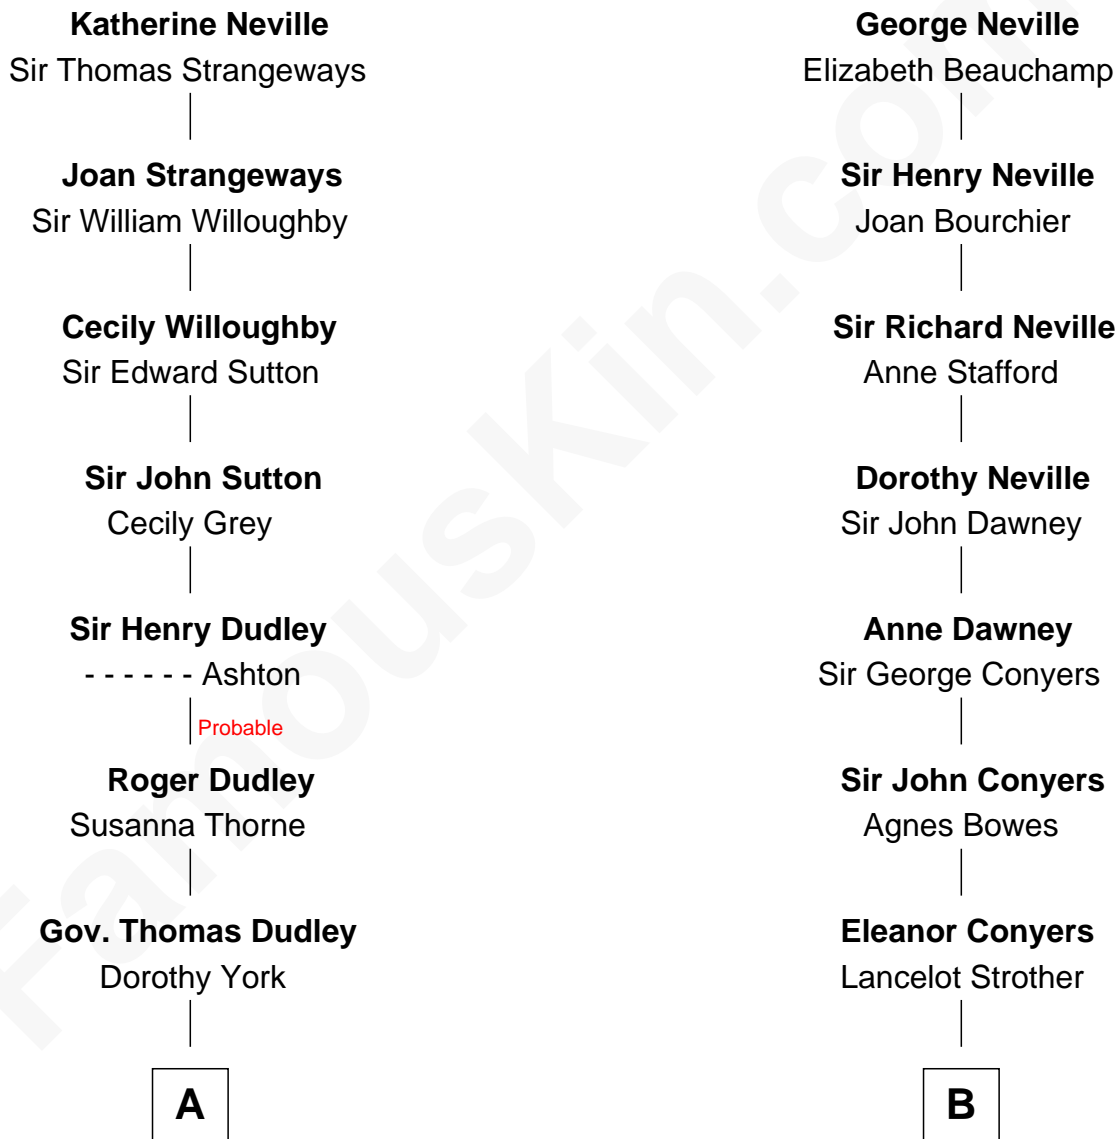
**Katherine Neville**
Sir Thomas Strangeways

**Joan Strangeways**
Sir William Willoughby

**Cecily Willoughby**
Sir Edward Sutton

**Sir John Sutton**
Cecily Grey

**Sir Henry Dudley**
- - - - - - Ashton

Probable

**Roger Dudley**
Susanna Thorne

**Gov. Thomas Dudley**
Dorothy York

A

**George Neville**
Elizabeth Beauchamp

**Sir Henry Neville**
Joan Bourchier

**Sir Richard Neville**
Anne Stafford

**Dorothy Neville**
Sir John Dawney

**Anne Dawney**
Sir George Conyers

**Sir John Conyers**
Agnes Bowes

**Eleanor Conyers**
Lancelot Strother

B

FamousKin.com